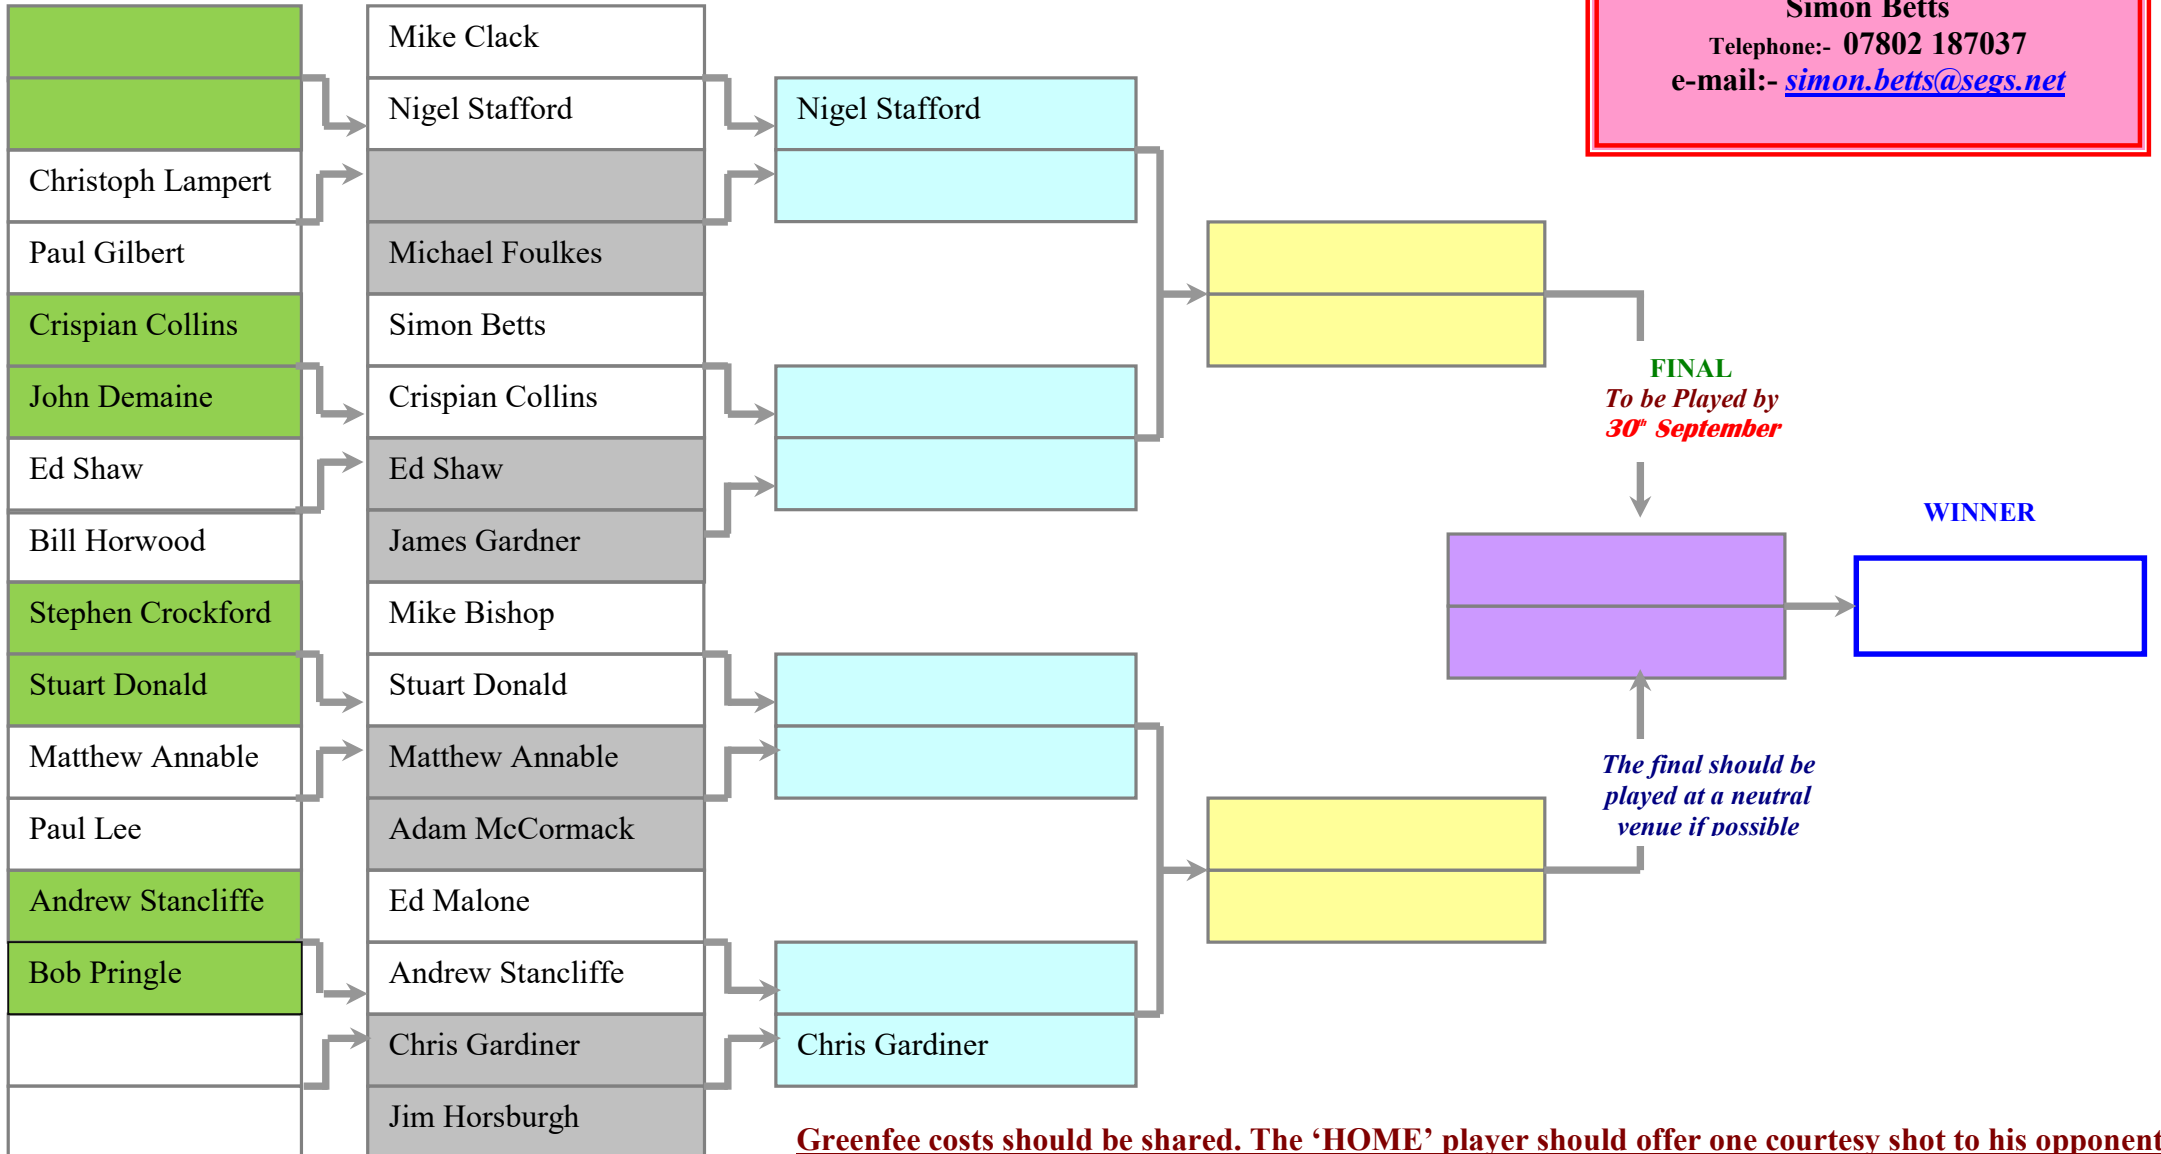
Simon Betts
Telephone:- 07802 187037
e-mail:- simon.betts@segs.net

Christoph Lampert
Paul Gilbert
Crispian Collins
John Demaine
Ed Shaw
Bill Horwood
Stephen Crockford
Stuart Donald
Matthew Annable
Paul Lee
Andrew Stancliffe
Bob Pringle

Mike Clack
Nigel Stafford
Michael Foulkes
Simon Betts
Crispian Collins
Ed Shaw
James Gardner
Mike Bishop
Stuart Donald
Matthew Annable
Adam McCormack
Ed Malone
Andrew Stancliffe
Chris Gardiner
Jim Horsburgh

Nigel Stafford
Chris Gardiner

FINAL
To be Played by
$30^{th}$ September

WINNER

The final should be played at a neutral venue if possible

Greenfee costs should be shared. The 'HOME' player should offer one courtesy shot to his opponent